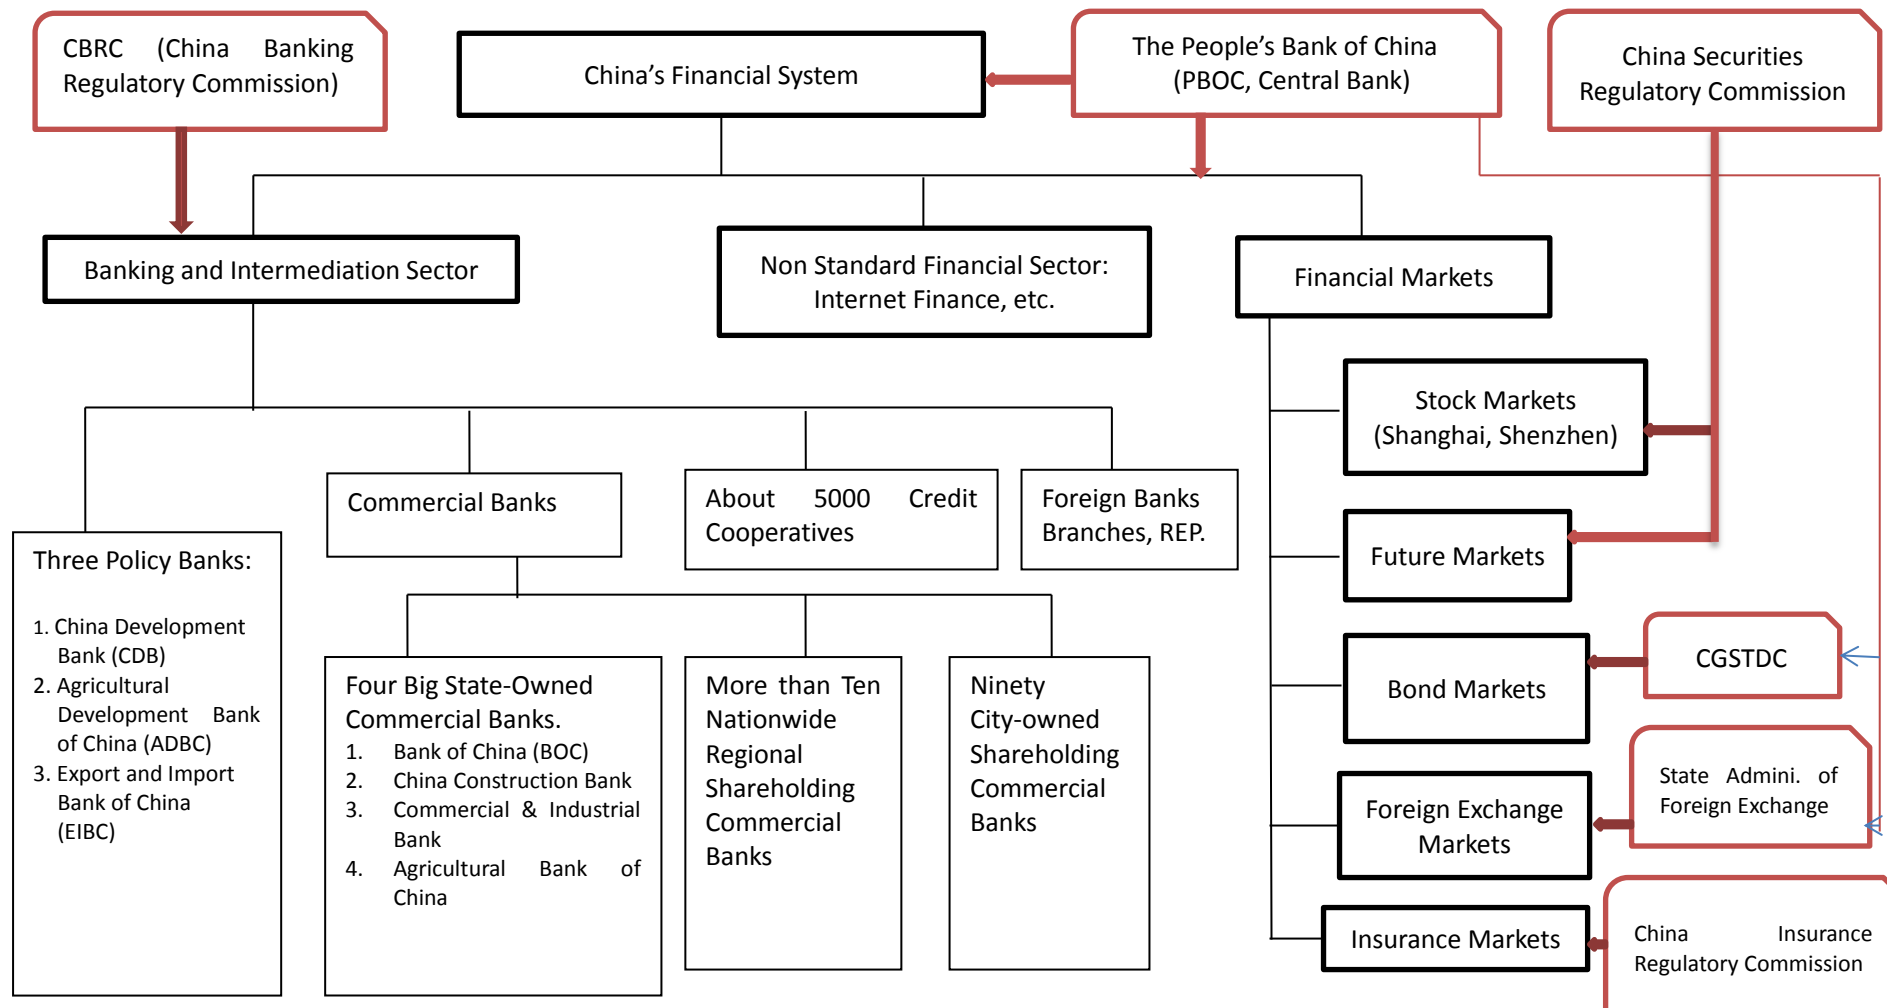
CBRC (China Banking Regulatory Commission)

China's Financial System

The People's Bank of China (PBOC, Central Bank)

China Securities Regulatory Commission

Banking and Intermediation Sector

Non Standard Financial Sector: Internet Finance, etc.

Financial Markets

Stock Markets (Shanghai, Shenzhen)

Commercial Banks

About 5000 Credit Cooperatives

Foreign Banks Branches, REP.

Future Markets

Three Policy Banks:

1. China Development Bank (CDB)
2. Agricultural Development Bank of China (ADBC)
3. Export and Import Bank of China (EIBC)

CGSTDC

Bond Markets

Four Big State-Owned Commercial Banks.
1. Bank of China (BOC)
2. China Construction Bank
3. Commercial & Industrial Bank
4. Agricultural Bank of China

More than Ten Nationwide Regional Shareholding Commercial Banks

Ninety City-owned Shareholding Commercial Banks

State Admini. of Foreign Exchange

Foreign Exchange Markets

Insurance Markets

China Insurance Regulatory Commission